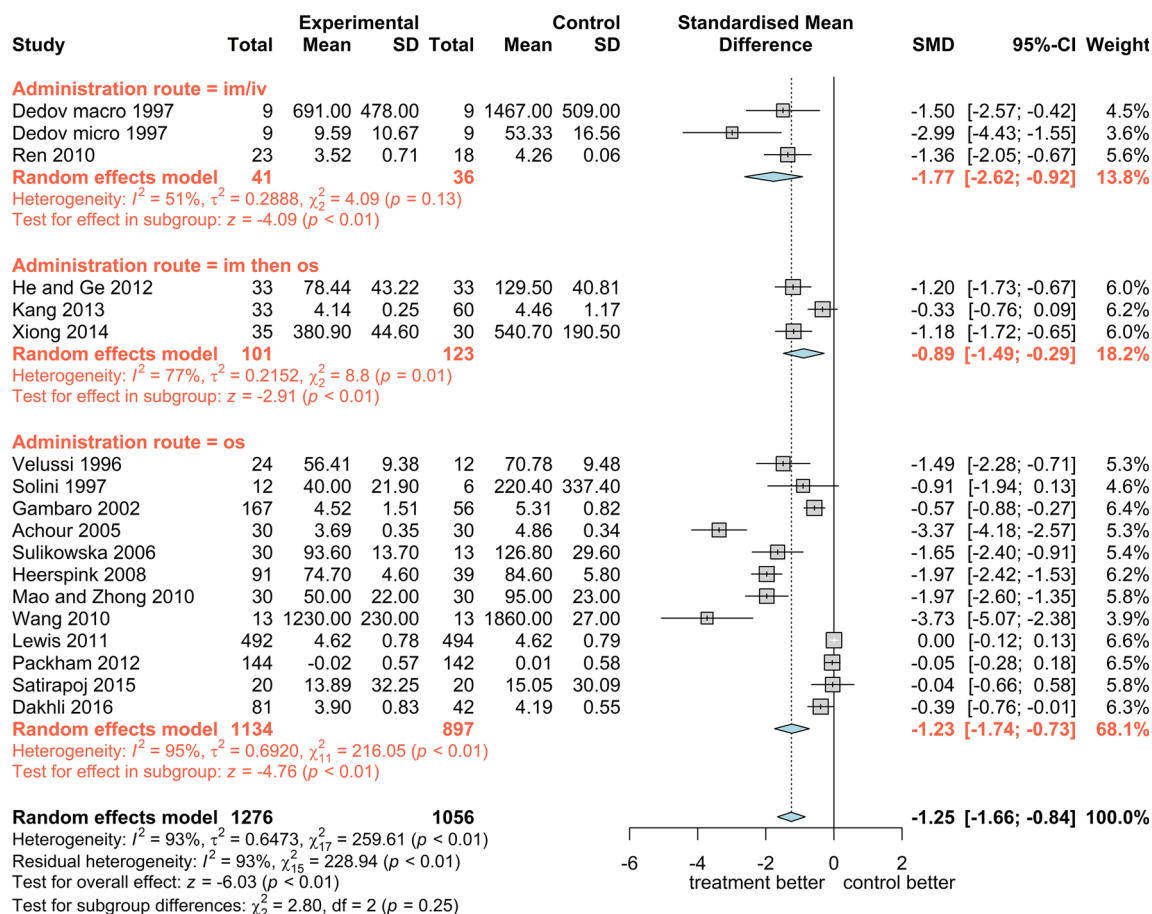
| Study | Experimental Total | Experimental Mean | Experimental SD | Control Total | Control Mean | Control SD | Standardised Mean Difference | SMD | 95%-CI | Weight |
|---|---|---|---|---|---|---|---|---|---|---|
| **Administration route = im/iv** | | | | | | | | | | |
| Dedov macro 1997 | 9 | 691.00 | 478.00 | 9 | 1467.00 | 509.00 | | -1.50 | [-2.57; -0.42] | 4.5% |
| Dedov micro 1997 | 9 | 9.59 | 10.67 | 9 | 53.33 | 16.56 | | -2.99 | [-4.43; -1.55] | 3.6% |
| Ren 2010 | 23 | 3.52 | 0.71 | 18 | 4.26 | 0.06 | | -1.36 | [-2.05; -0.67] | 5.6% |
| **Random effects model** | **41** | | | **36** | | | | **-1.77** | **[-2.62; -0.92]** | **13.8%** |

Heterogeneity: $I^2$ = 51%, $\tau^2$ = 0.2888, $\chi_2^2$ = 4.09 ($p$ = 0.13)
Test for effect in subgroup: $z$ = -4.09 ($p$ < 0.01)

| Study | Experimental Total | Experimental Mean | Experimental SD | Control Total | Control Mean | Control SD | | SMD | 95%-CI | Weight |
|---|---|---|---|---|---|---|---|---|---|---|
| **Administration route = im then os** | | | | | | | | | | |
| He and Ge 2012 | 33 | 78.44 | 43.22 | 33 | 129.50 | 40.81 | | -1.20 | [-1.73; -0.67] | 6.0% |
| Kang 2013 | 33 | 4.14 | 0.25 | 60 | 4.46 | 1.17 | | -0.33 | [-0.76; 0.09] | 6.2% |
| Xiong 2014 | 35 | 380.90 | 44.60 | 30 | 540.70 | 190.50 | | -1.18 | [-1.72; -0.65] | 6.0% |
| **Random effects model** | **101** | | | **123** | | | | **-0.89** | **[-1.49; -0.29]** | **18.2%** |

Heterogeneity: $I^2$ = 77%, $\tau^2$ = 0.2152, $\chi_2^2$ = 8.8 ($p$ = 0.01)
Test for effect in subgroup: $z$ = -2.91 ($p$ < 0.01)

| Study | Experimental Total | Experimental Mean | Experimental SD | Control Total | Control Mean | Control SD | | SMD | 95%-CI | Weight |
|---|---|---|---|---|---|---|---|---|---|---|
| **Administration route = os** | | | | | | | | | | |
| Velussi 1996 | 24 | 56.41 | 9.38 | 12 | 70.78 | 9.48 | | -1.49 | [-2.28; -0.71] | 5.3% |
| Solini 1997 | 12 | 40.00 | 21.90 | 6 | 220.40 | 337.40 | | -0.91 | [-1.94; 0.13] | 4.6% |
| Gambaro 2002 | 167 | 4.52 | 1.51 | 56 | 5.31 | 0.82 | | -0.57 | [-0.88; -0.27] | 6.4% |
| Achour 2005 | 30 | 3.69 | 0.35 | 30 | 4.86 | 0.34 | | -3.37 | [-4.18; -2.57] | 5.3% |
| Sulikowska 2006 | 30 | 93.60 | 13.70 | 13 | 126.80 | 29.60 | | -1.65 | [-2.40; -0.91] | 5.4% |
| Heerspink 2008 | 91 | 74.70 | 4.60 | 39 | 84.60 | 5.80 | | -1.97 | [-2.42; -1.53] | 6.2% |
| Mao and Zhong 2010 | 30 | 50.00 | 22.00 | 30 | 95.00 | 23.00 | | -1.97 | [-2.60; -1.35] | 5.8% |
| Wang 2010 | 13 | 1230.00 | 230.00 | 13 | 1860.00 | 27.00 | | -3.73 | [-5.07; -2.38] | 3.9% |
| Lewis 2011 | 492 | 4.62 | 0.78 | 494 | 4.62 | 0.79 | | 0.00 | [-0.12; 0.13] | 6.6% |
| Packham 2012 | 144 | -0.02 | 0.57 | 142 | 0.01 | 0.58 | | -0.05 | [-0.28; 0.18] | 6.5% |
| Satirapoj 2015 | 20 | 13.89 | 32.25 | 20 | 15.05 | 30.09 | | -0.04 | [-0.66; 0.58] | 5.8% |
| Dakhli 2016 | 81 | 3.90 | 0.83 | 42 | 4.19 | 0.55 | | -0.39 | [-0.76; -0.01] | 6.3% |
| **Random effects model** | **1134** | | | **897** | | | | **-1.23** | **[-1.74; -0.73]** | **68.1%** |

Heterogeneity: $I^2$ = 95%, $\tau^2$ = 0.6920, $\chi_{11}^2$ = 216.05 ($p$ < 0.01)
Test for effect in subgroup: $z$ = -4.76 ($p$ < 0.01)

**Random effects model 1276 1056** **-1.25 [-1.66; -0.84] 100.0%**
Heterogeneity: $I^2$ = 93%, $\tau^2$ = 0.6473, $\chi_{17}^2$ = 259.61 ($p$ < 0.01)
Residual heterogeneity: $I^2$ = 93%, $\chi_{15}^2$ = 228.94 ($p$ < 0.01)
Test for overall effect: $z$ = -6.03 ($p$ < 0.01)
Test for subgroup differences: $\chi_2^2$ = 2.80, df = 2 ($p$ = 0.25)

-6 -4 -2 0 2
treatment better control better